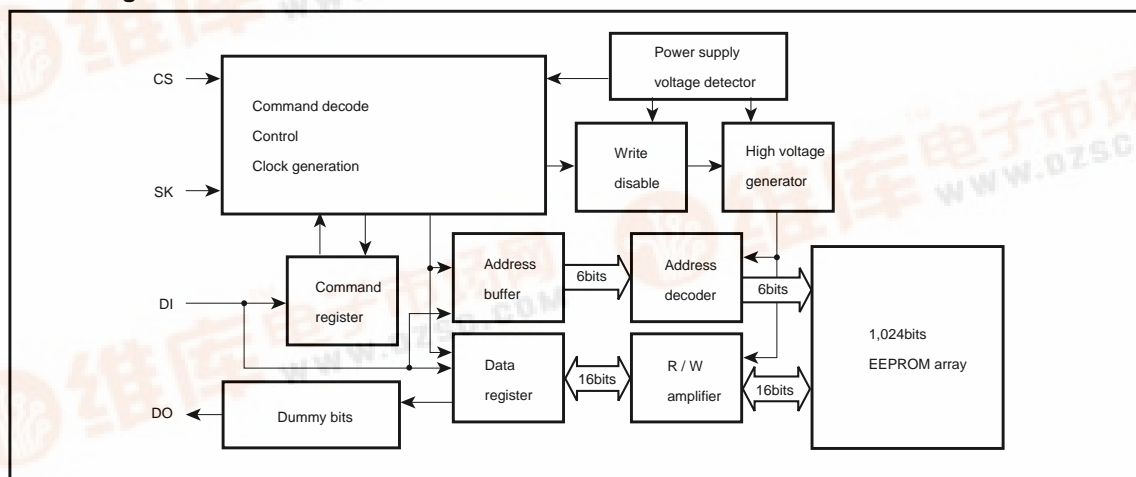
CS

SK

DI

DO

Command decode
Control
Clock generation

Power supply
voltage detector

Write
disable

High voltage
generator

Command
register

Address
buffer

6bits

Address
decoder

6bits

1,024bits
EEPROM array

Data
register

16bits

R / W
amplifier

16bits

Dummy bits

维库电子市场网
WWW.DZSC.COM